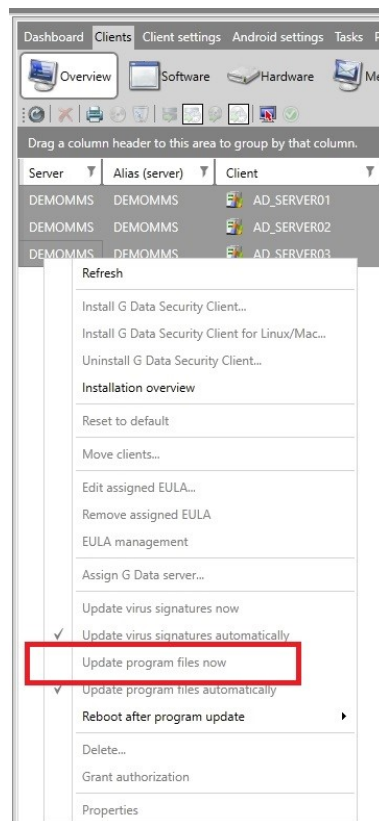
Dashboard Clients Client settings Android settings Tasks

Overview Software Hardware

Drag a column header to this area to group by that column.

| Server | Alias (server) | Client |
|---|---|---|
| DEMOMMS | DEMOMMS | AD_SERVER01 |
| DEMOMMS | DEMOMMS | AD_SERVER02 |
| DEMOMMS | DEMOMMS | AD_SERVER03 |

Refresh

Install G Data Security Client...

Install G Data Security Client for Linux/Mac...

Uninstall G Data Security Client...

Installation overview

Reset to default

Move clients...

Edit assigned EULA...

Remove assigned EULA

EULA management

Assign G Data server...

Update virus signatures now

✓ Update virus signatures automatically

Update program files now

✓ Update program files automatically

Reboot after program update

Delete...

Grant authorization

Properties